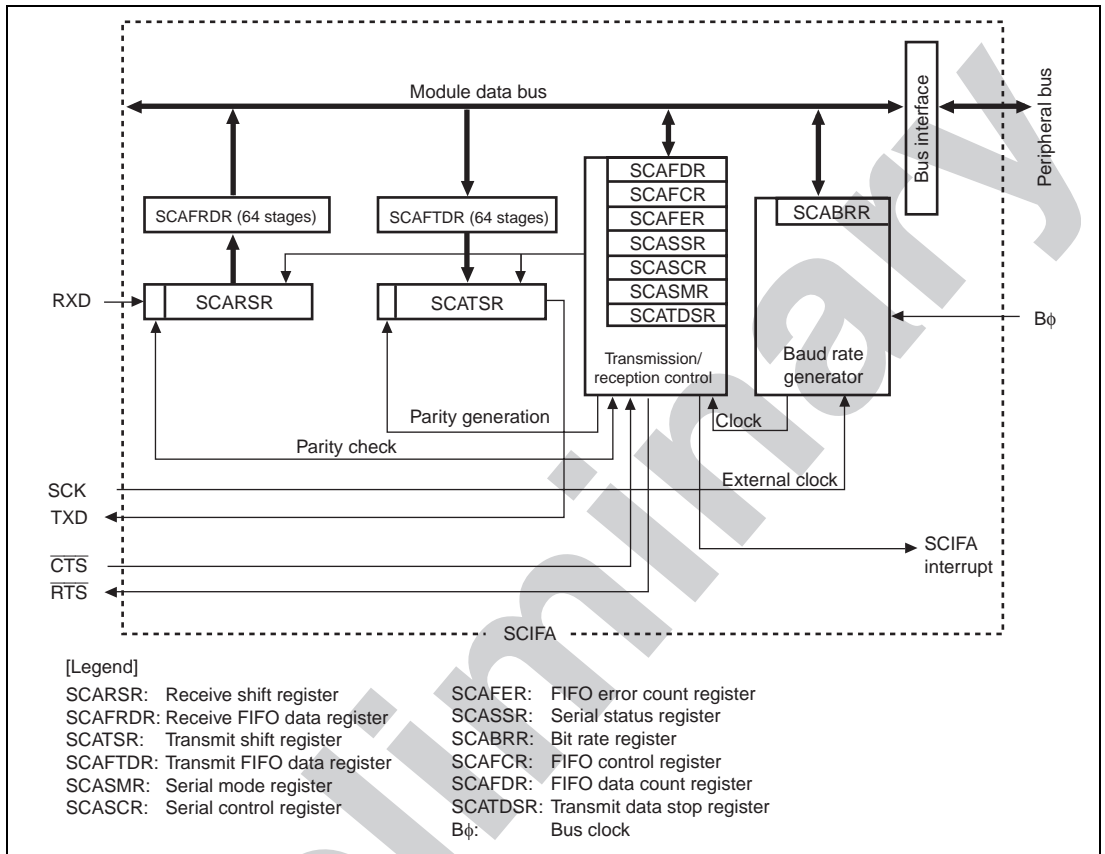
Module data bus

Bus interface

Peripheral bus

SCAFDR
SCAFCR
SCAFER
SCASSR
SCASCR
SCASMR
SCATDSR

SCAFRDR (64 stages)

SCAFTDR (64 stages)

SCABRR

RXD

SCARSR

SCATSR

Bϕ

Transmission/ reception control

Baud rate generator

Parity generation

Clock

Parity check

SCK

External clock

TXD

$\overline{CTS}$

SCIFA interrupt

$\overline{RTS}$

SCIFA

Preliminary

[Legend]

SCARSR: Receive shift register
SCAFRDR: Receive FIFO data register
SCATSR: Transmit shift register
SCAFTDR: Transmit FIFO data register
SCASMR: Serial mode register
SCASCR: Serial control register

SCAFER: FIFO error count register
SCASSR: Serial status register
SCABRR: Bit rate register
SCAFCR: FIFO control register
SCAFDR: FIFO data count register
SCATDSR: Transmit data stop register
Bϕ: Bus clock